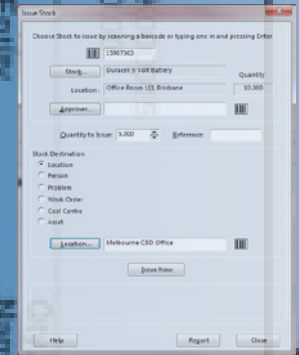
Issue Stock

Choose Stock to issue by scanning a barcode or typing one in and pressing Enter

15967363

Stock... Duracell 9 Volt Battery

Quantity

Location: Office Room 101 Brisbane

10.000

Approver...

Quantity to Issue: 5.000

Reference:

Stock Destination

Location

Person

Problem

Work Order

Cost Centre

Asset

Location... Melbourne CBD Office

Issue Now

Help

Reset

Close